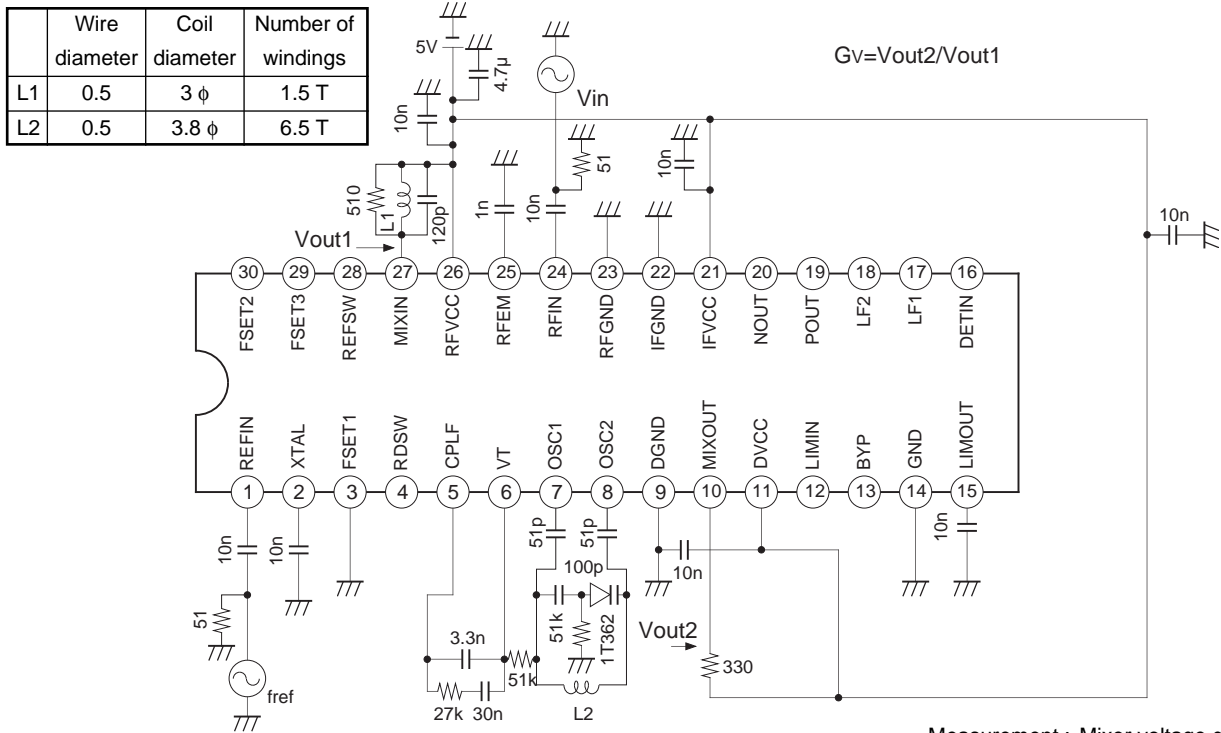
| | Wire diameter | Coil diameter | Number of windings |
|---|---|---|---|
| L1 | 0.5 | 3 $\phi$ | 1.5 T |
| L2 | 0.5 | 3.8 $\phi$ | 6.5 T |

5V
4.7μ
Vin
GV=Vout2/Vout1
10n
51
10n
10n
510
L1
120p
1n
10n
10n
Vout1

30 FSET2
29 FSET3
28 REFSW
27 MIXIN
26 RFVCC
25 RFEM
24 RFIN
23 RFGND
22 IFGND
21 IFVCC
20 NOUT
19 POUT
18 LF2
17 LF1
16 DETIN

REFIN 1
XTAL 2
FSET1 3
RDSW 4
CPLF 5
VT 6
OSC1 7
OSC2 8
DGND 9
MIXOUT 10
DVCC 11
LIMIN 12
BYP 13
GND 14
LIMOUT 15

10n
10n
51
fref
3.3n
27k
30n
51k
51p
51p
100p
51k
1T362
L2
10n
Vout2
330
10n

Measurement : Mixer voltage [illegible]